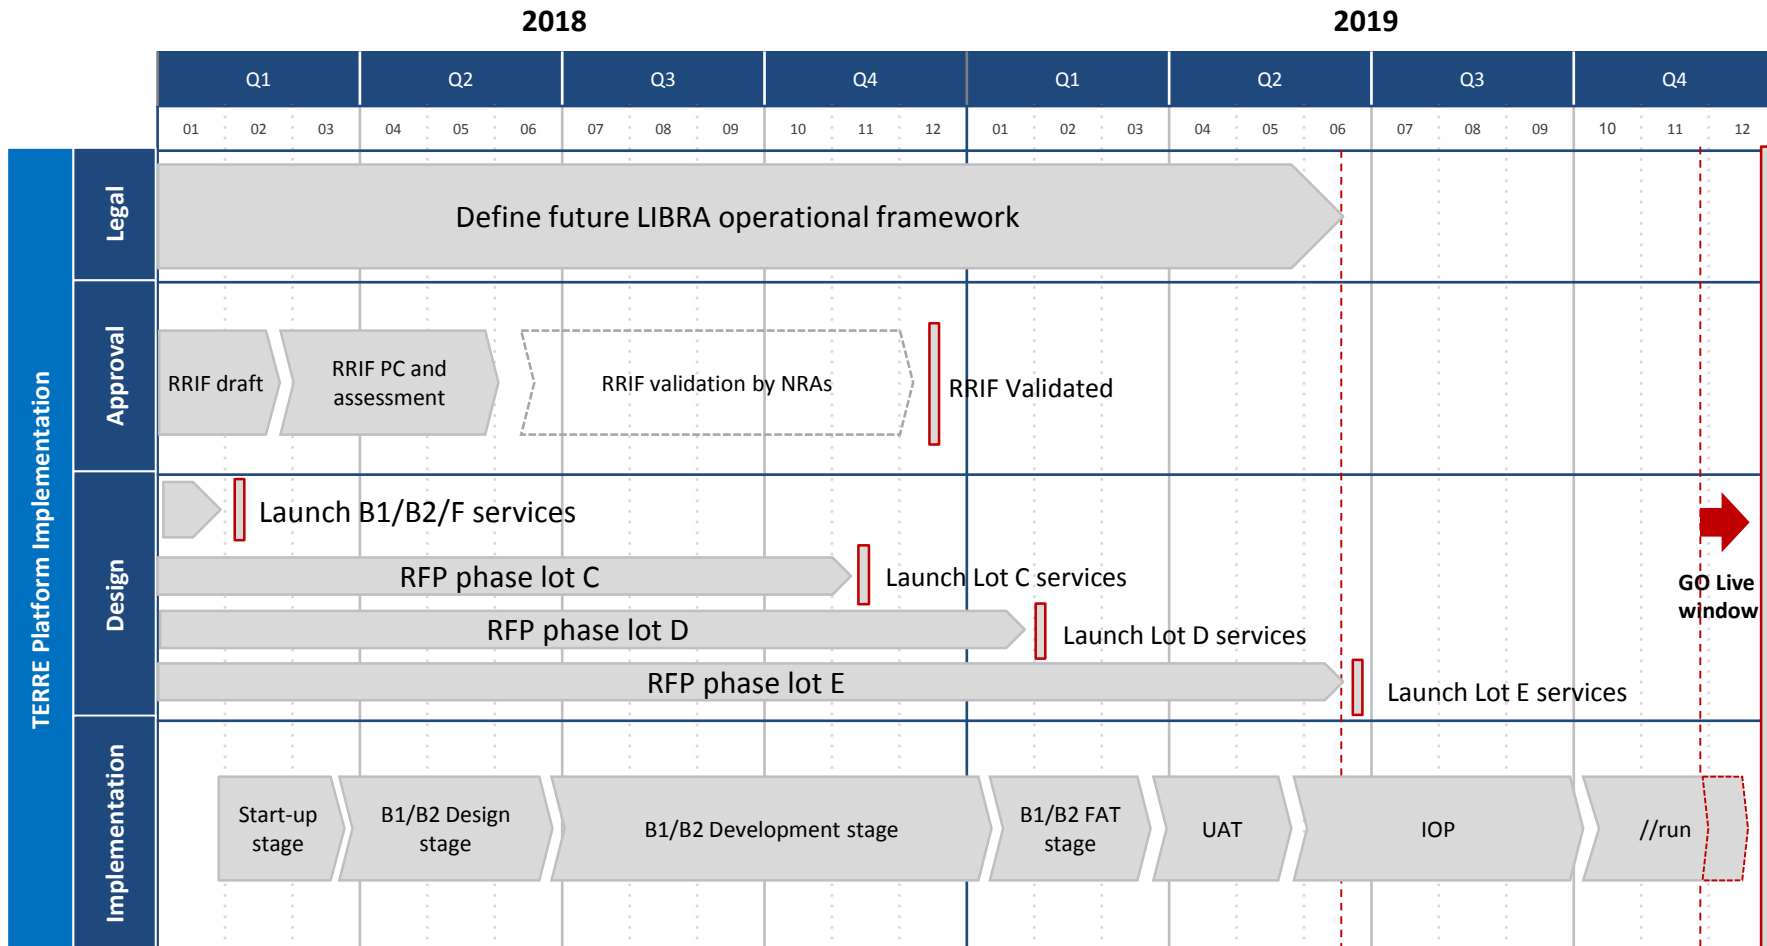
2018

2019

| Q1 | Q2 | Q3 | Q4 | Q1 | Q2 | Q3 | Q4 |
|---|---|---|---|---|---|---|---|

01 02 03 04 05 06 07 08 09 10 11 12 01 02 03 04 05 06 07 08 09 10 11 12

TERRE Platform Implementation

Legal

Define future LIBRA operational framework

Approval

RRIF draft

RRIF PC and assessment

RRIF validation by NRAs

RRIF Validated

Design

Launch B1/B2/F services

RFP phase lot C

Launch Lot C services

RFP phase lot D

Launch Lot D services

RFP phase lot E

Launch Lot E services

GO Live window

Implementation

Start-up stage

B1/B2 Design stage

B1/B2 Development stage

B1/B2 FAT stage

UAT

IOP

//run